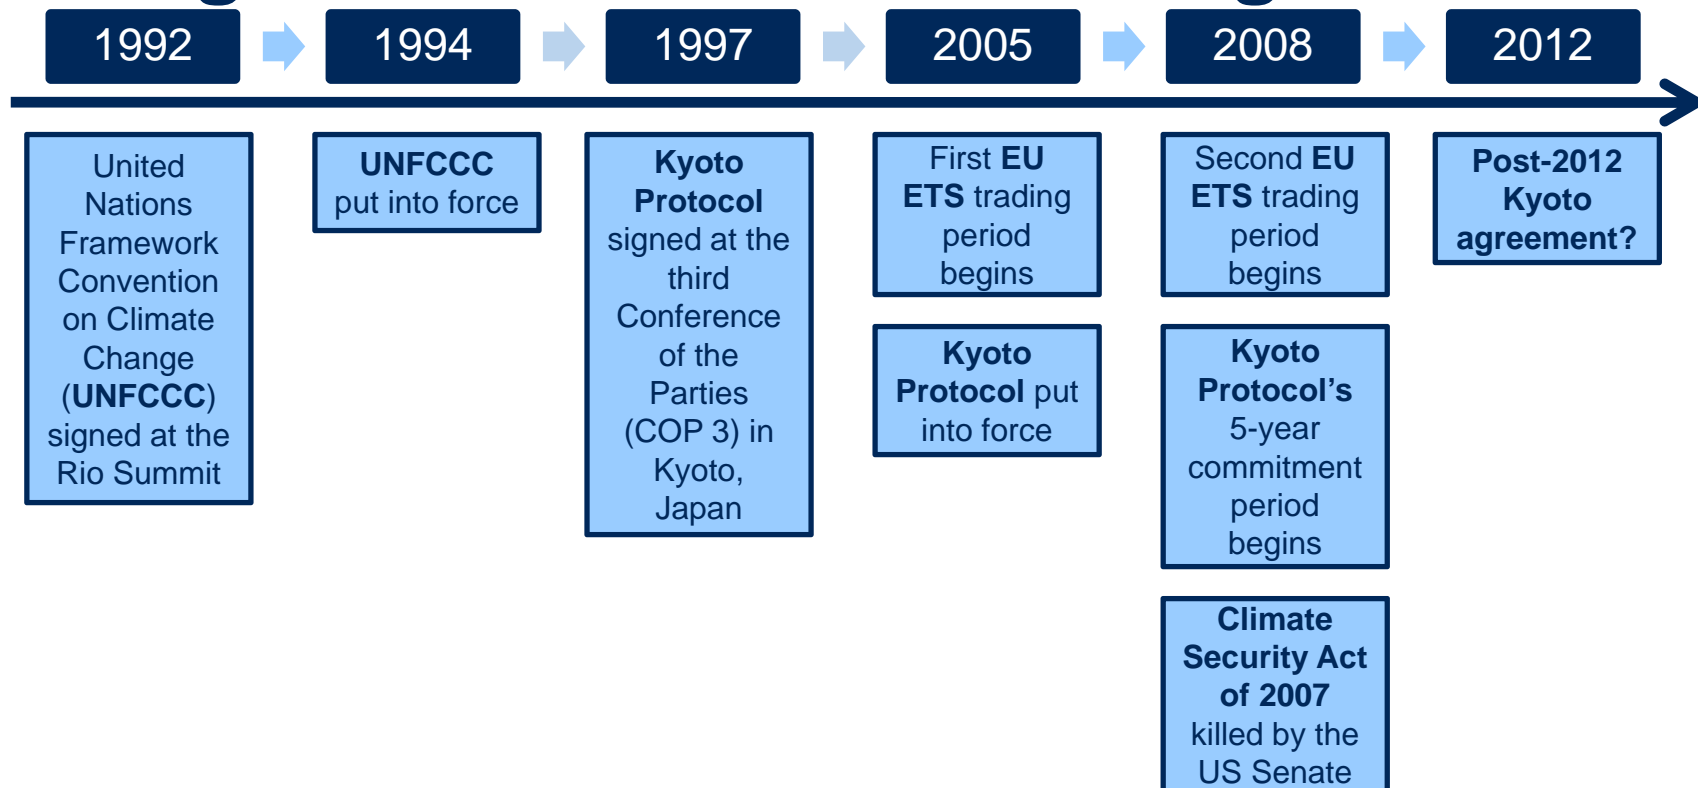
1992

United Nations Framework Convention on Climate Change (UNFCCC) signed at the Rio Summit

1994

UNFCCC put into force

1997

Kyoto Protocol signed at the third Conference of the Parties (COP 3) in Kyoto, Japan

2005

First EU ETS trading period begins

Kyoto Protocol put into force

2008

Second EU ETS trading period begins

Kyoto Protocol's 5-year commitment period begins

Climate Security Act of 2007 killed by the US Senate

2012

Post-2012 Kyoto agreement?